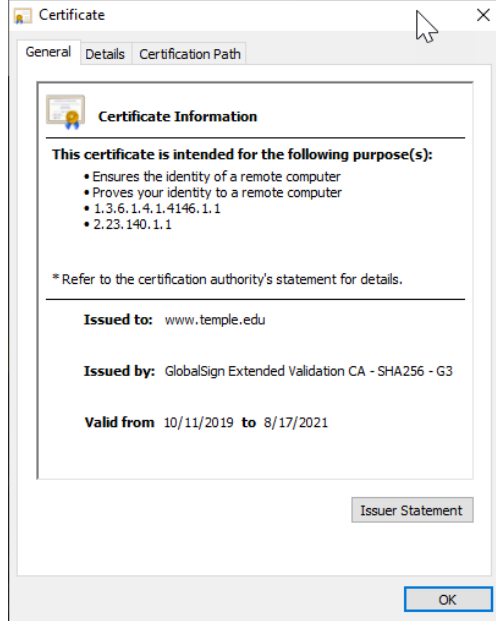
Certificate

×

General | Details | Certification Path

Certificate Information

This certificate is intended for the following purpose(s):

• Ensures the identity of a remote computer
• Proves your identity to a remote computer
• 1.3.6.1.4.1.4146.1.1
• 2.23.140.1.1

* Refer to the certification authority's statement for details.

Issued to: www.temple.edu

Issued by: GlobalSign Extended Validation CA - SHA256 - G3

Valid from 10/11/2019 to 8/17/2021

Issuer Statement

OK